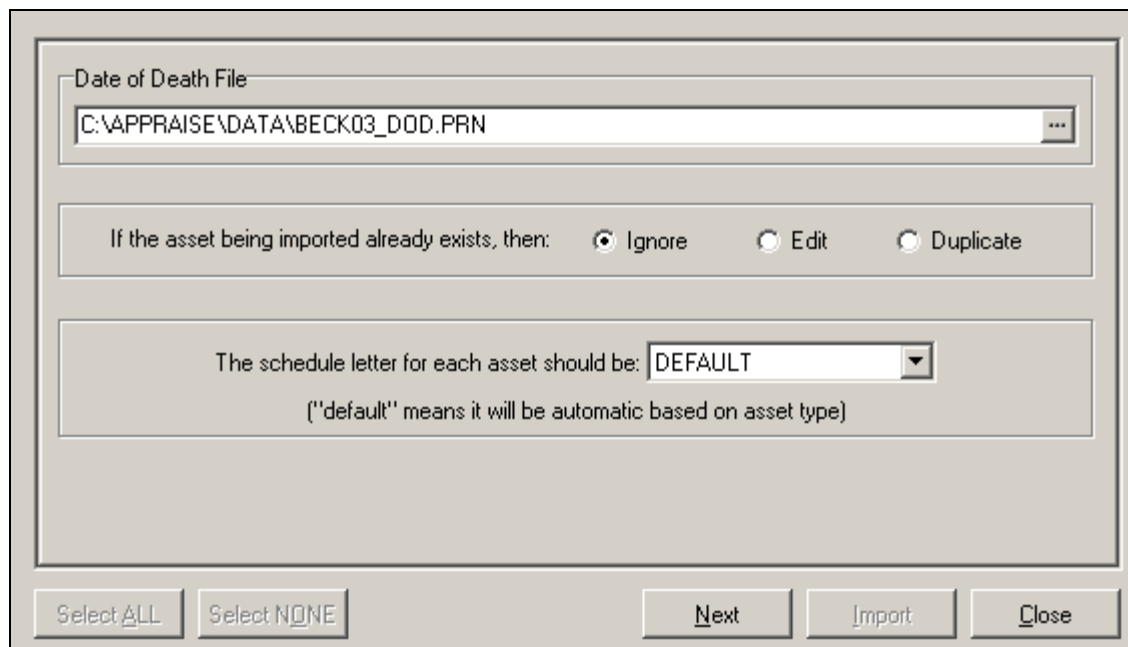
Date of Death File

C:\APPRAISE\DATA\BECK03_DOD.PRN

...

If the asset being imported already exists, then: Ignore Edit Duplicate

The schedule letter for each asset should be: DEFAULT

("default" means it will be automatic based on asset type)

Select ALL Select NONE Next Import Close